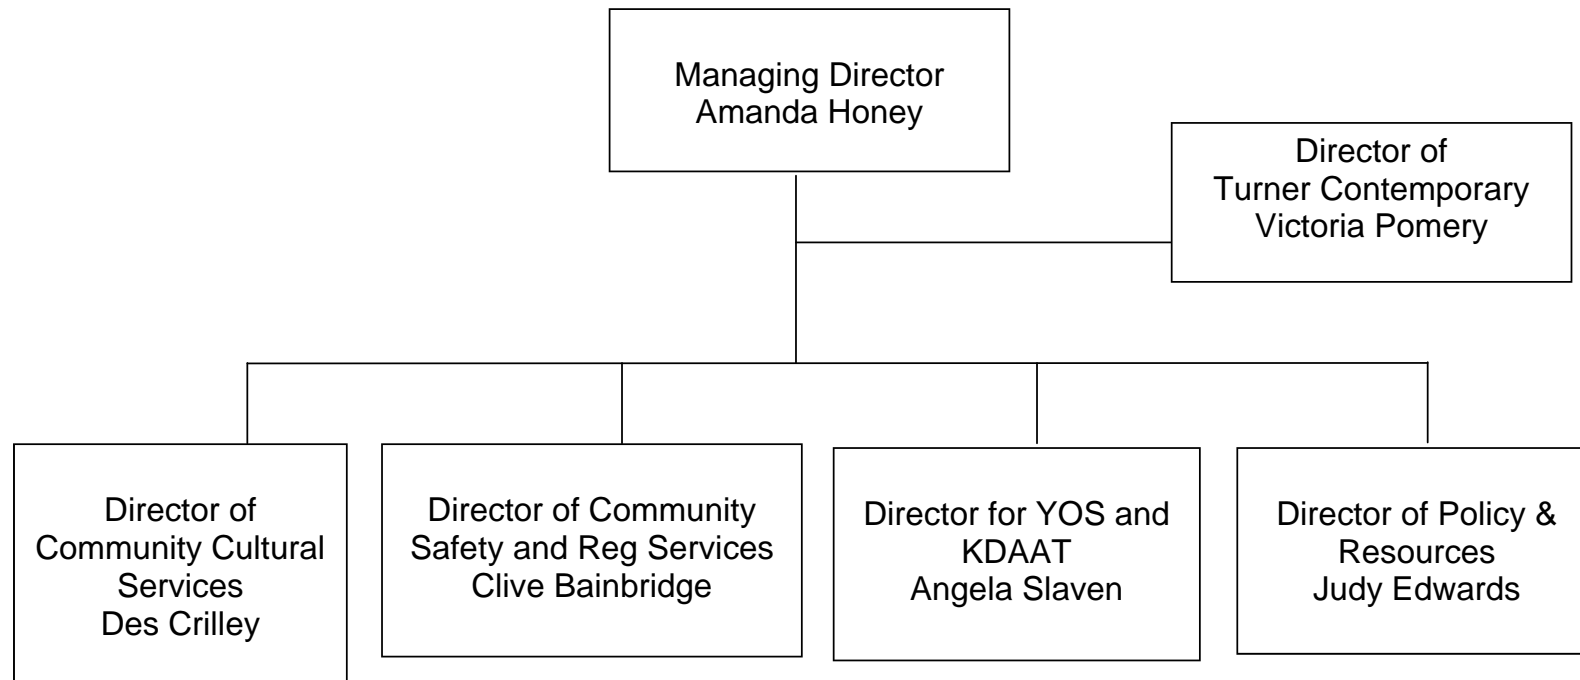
Managing Director
Amanda Honey

Director of
Turner Contemporary
Victoria Pomery

Director of
Community Cultural
Services
Des Crilley

Director of Community
Safety and Reg Services
Clive Bainbridge

Director for YOS and
KDAAT
Angela Slaven

Director of Policy &
Resources
Judy Edwards